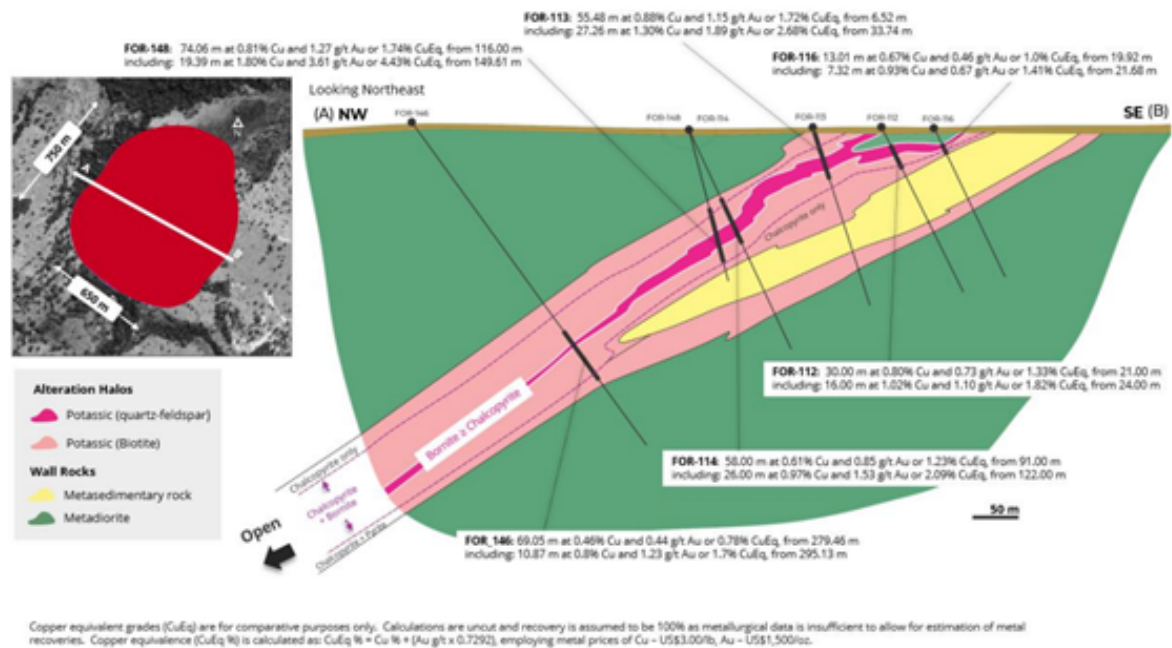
FOR-113: 55.48 m at 0.88% Cu and 1.15 g/t Au or 1.72% CuEq, from 6.52 m
including: 27.26 m at 1.30% Cu and 1.89 g/t Au or 2.68% CuEq, from 33.74 m

FOR-148: 74.06 m at 0.81% Cu and 1.27 g/t Au or 1.74% CuEq, from 116.00 m
including: 19.39 m at 1.80% Cu and 3.61 g/t Au or 4.43% CuEq, from 149.61 m

FOR-116: 13.01 m at 0.67% Cu and 0.46 g/t Au or 1.0% CuEq, from 19.92 m
including: 7.32 m at 0.93% Cu and 0.67 g/t Au or 1.41% CuEq, from 21.68 m

750 m

650 m

Looking Northeast

(A) NW

SE (B)

FOR-146 FOR-148 FOR-114 FOR-113 FOR-112 FOR-116

Chalcopyrite only

Bornite ± Chalcopyrite

Chalcopyrite only

Chalcopyrite + Bornite

Chalcopyrite + Pyrite

FOR-112: 30.00 m at 0.80% Cu and 0.73 g/t Au or 1.33% CuEq, from 21.00 m
including: 16.00 m at 1.02% Cu and 1.10 g/t Au or 1.82% CuEq, from 24.00 m

Alteration Halos
Potassic (quartz-feldspar)
Potassic (Biotite)
Wall Rocks
Metasedimentary rock
Metadiorite

FOR-114: 58.00 m at 0.61% Cu and 0.85 g/t Au or 1.23% CuEq, from 91.00 m
including: 26.00 m at 0.97% Cu and 1.53 g/t Au or 2.09% CuEq, from 122.00 m

50 m

Open

FOR_146: 69.05 m at 0.46% Cu and 0.44 g/t Au or 0.78% CuEq, from 279.46 m
including: 10.87 m at 0.8% Cu and 1.23 g/t Au or 1.7% CuEq, from 295.13 m

Copper equivalent grades (CuEq) are for comparative purposes only. Calculations are uncut and recovery is assumed to be 100% as metallurgical data is insufficient to allow for estimation of metal recoveries. Copper equivalence (CuEq %) is calculated as: CuEq % = Cu % + (Au g/t x 0.7292), employing metal prices of Cu – US$3.00/lb, Au – US$1,500/oz.